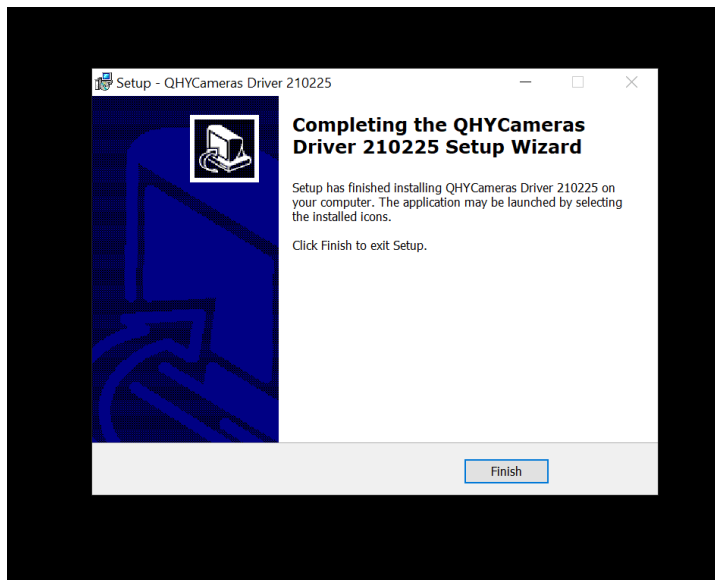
Setup - QHYCameras Driver 210225

Completing the QHYCameras Driver 210225 Setup Wizard

Setup has finished installing QHYCameras Driver 210225 on your computer. The application may be launched by selecting the installed icons.

Click Finish to exit Setup.

Finish